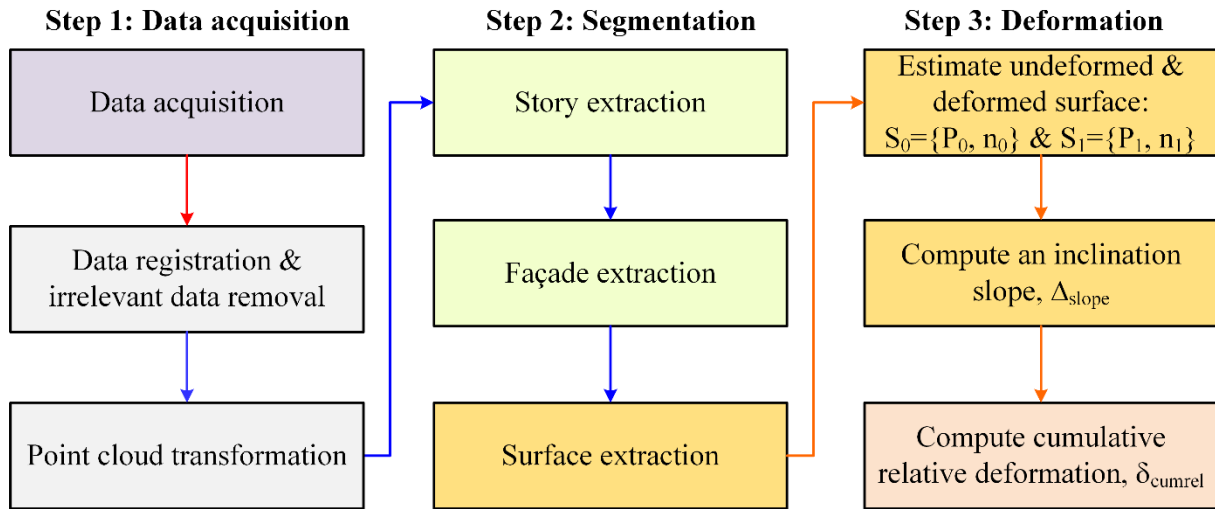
Step 1: Data acquisition

Data acquisition

Data registration & irrelevant data removal

Point cloud transformation

Step 2: Segmentation

Story extraction

Façade extraction

Surface extraction

Step 3: Deformation

Estimate undeformed & deformed surface: $S_0=\{P_0, n_0\}$ & $S_1=\{P_1, n_1\}$

Compute an inclination slope, $\Delta_{slope}$

Compute cumulative relative deformation, $\delta_{cumrel}$